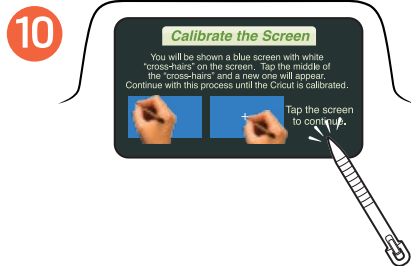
10

Calibrate the Screen

You will be shown a blue screen with white "cross-hairs" on the screen. Tap the middle of the "cross-hairs" and a new one will appear. Continue with this process until the Cricut is calibrated.

Tap the screen to continue.